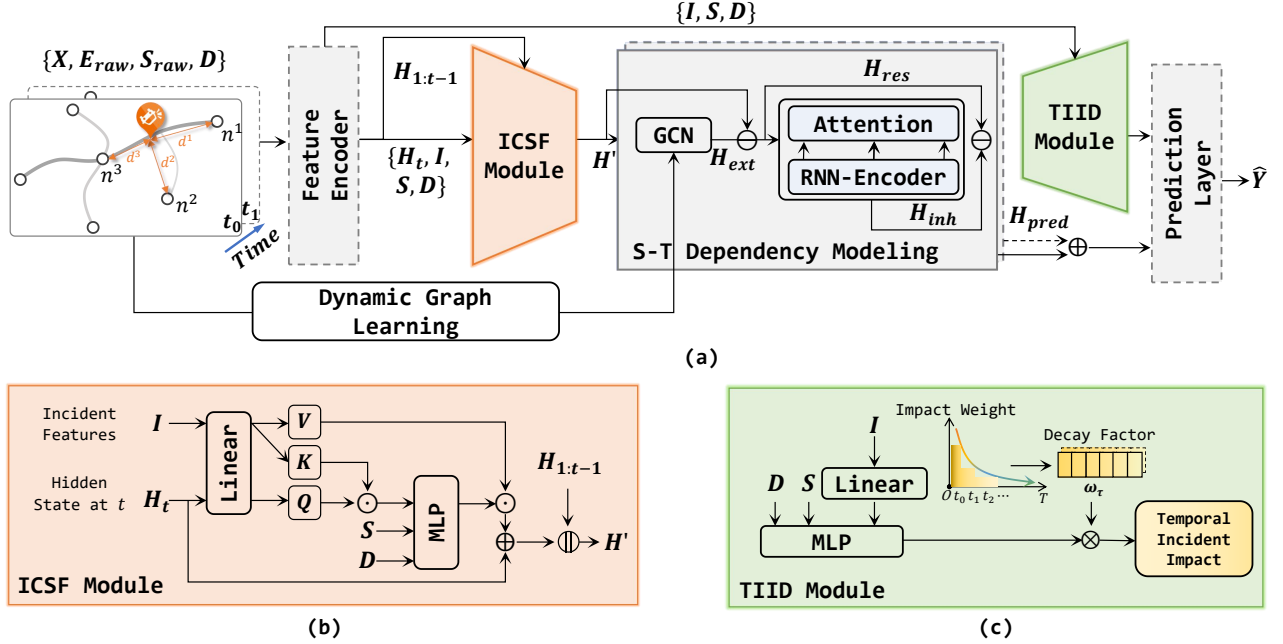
$\{I, S, D\}$

$\{X, E_{raw}, S_{raw}, D\}$

$n^1$ $d^1$ $d^3$ $d^2$ $n^3$ $n^2$ $t_0$ $t_1$ Time

Feature Encoder

$H_{1:t-1}$

$\{H_t, I, S, D\}$

ICSF Module

$H'$

GCN

$H_{ext}$

$H_{res}$

Attention

RNN-Encoder

$H_{inh}$

S-T Dependency Modeling

TIID Module

$H_{pred}$

Prediction Layer

$\hat{Y}$

Dynamic Graph Learning

(a)

Incident Features

$I$

Hidden State at $t$

$H_t$

Linear

$V$

$K$

$Q$

$S$

$D$

MLP

$H_{1:t-1}$

$H'$

ICSF Module

(b)

Impact Weight

$I$

Decay Factor

$D$ $S$ Linear

$O$ $t_0$ $t_1$ $t_2$ $\cdots$ $T$

$\omega_\tau$

MLP

Temporal Incident Impact

TIID Module

(c)